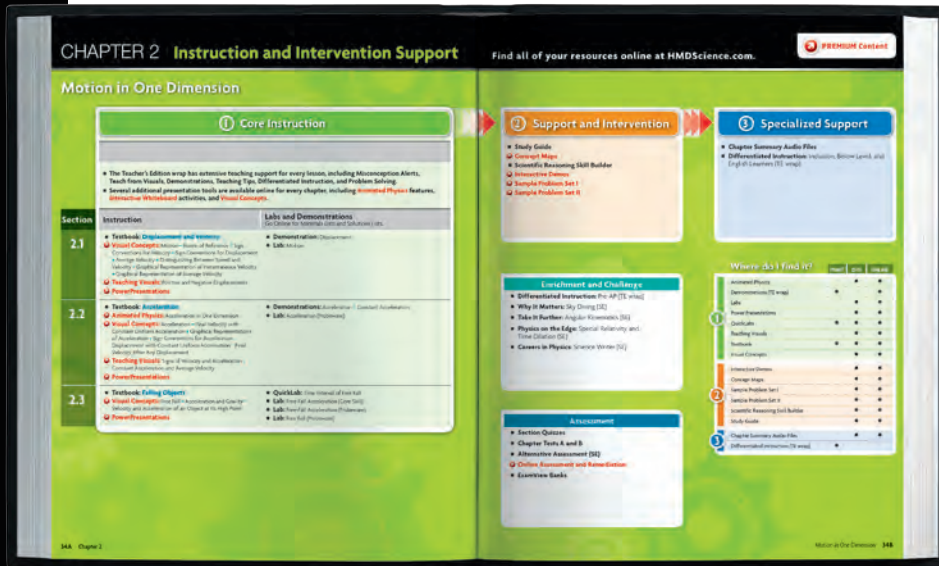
CHAPTER 2 Instruction and Intervention Support

Find all of your resources online at HMDScience.com.

PREMIUM Content

Motion in One Dimension

1 Core Instruction

• The Teacher's Edition wrap has extensive teaching support for every lesson, including Misconception Alerts, Teach from Visuals, Demonstrations, Teaching Tips, Differentiated Instruction, and Problem Solving.
• Several additional presentation tools are available online for every chapter, including Animated Physics features, Interactive Whiteboard activities, and Visual Concepts.

| Section | Instruction | Labs and Demonstrations |
|---|---|---|
| 2.1 | • Textbook: Displacement and Velocity<br>• Visual Concepts: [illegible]<br>• Teaching Visuals: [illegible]<br>• PowerPresentations | • Demonstration: Displacement<br>• Lab: Motion |
| 2.2 | • Textbook: Acceleration<br>• Animated Physics: Acceleration in One Dimension<br>• Visual Concepts: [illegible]<br>• Teaching Visuals: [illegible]<br>• PowerPresentations | • Demonstrations: Acceleration • Constant Acceleration<br>• Lab: Acceleration (Probeware) |
| 2.3 | • Textbook: Falling Objects<br>• Visual Concepts: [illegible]<br>• PowerPresentations | • QuickLab: Time Interval of Free Fall<br>• Lab: Free-Fall Acceleration (Core Skill)<br>• Lab: Free-Fall Acceleration (Probeware)<br>• Lab: Free Fall (Probeware) |

2 Support and Intervention

• Study Guide
• Concept Maps
• Scientific Reasoning Skill Builder
• Interactive Demos
• Sample Problem Set I
• Sample Problem Set II

3 Specialized Support

• Chapter Summary Audio Files
• Differentiated Instruction: Inclusion, Below Level, and English Learners (TE wrap)

Enrichment and Challenge

• Differentiated Instruction: Pre-AP (TE wrap)
• Why It Matters: Sky Diving (SE)
• Take It Further: Angular Kinematics (SE)
• Physics on the Edge: Special Relativity and Time Dilation (SE)
• Careers in Physics: Science Writer (SE)

Assessment

• Section Quizzes
• Chapter Tests A and B
• Alternative Assessment (SE)
• Online Assessment and Remediation
• ExamView Banks

Where do I find it?

| | PRINT | DVD | ONLINE |
|---|---|---|---|
| Animated Physics | | • | • |
| Demonstrations (TE wrap) | • | | • |
| Labs | | • | • |
| PowerPresentations | | • | • |
| QuickLabs | • | • | • |
| Teaching Visuals | | • | • |
| Textbook | • | • | • |
| Visual Concepts | | • | • |
| Interactive Demos | | • | • |
| Concept Maps | | • | • |
| Sample Problem Set I | | • | • |
| Sample Problem Set II | | • | • |
| Scientific Reasoning Skill Builder | | • | • |
| Study Guide | | • | • |
| Chapter Summary Audio Files | | • | • |
| Differentiated Instruction (TE wrap) | • | | |

34A Chapter 2

Motion in One Dimension 34B